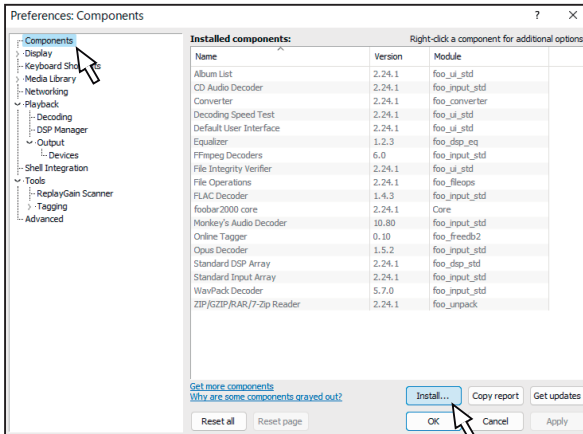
Preferences: Components

?

Components
Display
Keyboard Sho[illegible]
Media Library
Networking
Playback
Decoding
DSP Manager
Output
Devices
Shell Integration
Tools
ReplayGain Scanner
Tagging
Advanced

Installed components:
Right-click a component for additional options

| Name | Version | Module |
|---|---|---|
| Album List | 2.24.1 | foo_ui_std |
| CD Audio Decoder | 2.24.1 | foo_input_std |
| Converter | 2.24.1 | foo_converter |
| Decoding Speed Test | 2.24.1 | foo_ui_std |
| Default User Interface | 2.24.1 | foo_ui_std |
| Equalizer | 1.2.3 | foo_dsp_eq |
| FFmpeg Decoders | 6.0 | foo_input_std |
| File Integrity Verifier | 2.24.1 | foo_ui_std |
| File Operations | 2.24.1 | foo_fileops |
| FLAC Decoder | 1.4.3 | foo_input_std |
| foobar2000 core | 2.24.1 | Core |
| Monkey's Audio Decoder | 10.80 | foo_input_std |
| Online Tagger | 0.10 | foo_freedb2 |
| Opus Decoder | 1.5.2 | foo_input_std |
| Standard DSP Array | 2.24.1 | foo_dsp_std |
| Standard Input Array | 2.24.1 | foo_input_std |
| WavPack Decoder | 5.7.0 | foo_input_std |
| ZIP/GZIP/RAR/7-Zip Reader | 2.24.1 | foo_unpack |

Get more components
Why are some components grayed out?

Install...
Copy report
Get updates

Reset all
Reset page
OK
Cancel
Apply